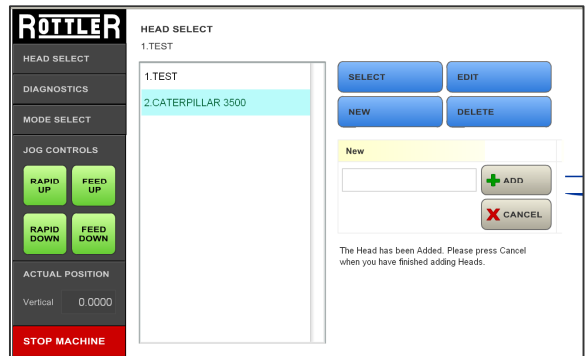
ROTTLER

HEAD SELECT

DIAGNOSTICS

MODE SELECT

JOG CONTROLS

RAPID UP

FEED UP

RAPID DOWN

FEED DOWN

ACTUAL POSITION

Vertical 0.0000

STOP MACHINE

HEAD SELECT
1.TEST

1.TEST
2.CATERPILLAR 3500

SELECT
EDIT
NEW
DELETE

New

ADD
CANCEL

The Head has been Added. Please press Cancel when you have finished adding Heads.